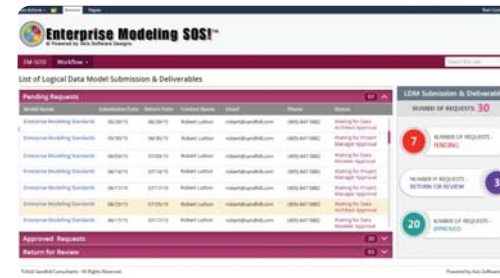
Enterprise Modeling SOS!™
Powered by Axis Software Designs

EM SOS! Workflow

List of Logical Data Model Submission & Deliverables

Pending Requests

| Model Name | Submission Date | Return Date | Contact Name | Email | Phone | Status |
|---|---|---|---|---|---|---|
| Enterprise Modeling Standards | 05/26/15 | 06/26/15 | Robert Lutton | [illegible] | (805) 847-9882 | Waiting for Data Architect Approval |
| Enterprise Modeling Standards | 05/30/15 | 06/30/15 | Robert Lutton | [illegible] | (805) 847-9882 | Waiting for Project Manager Approval |
| Enterprise Modeling Standards | 06/03/15 | 07/03/15 | Robert Lutton | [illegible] | (805) 847-9882 | Waiting for Data Modeler Approval |
| Enterprise Modeling Standards | 06/14/15 | 07/14/15 | Robert Lutton | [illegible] | (805) 847-9882 | Waiting for Project Manager Approval |
| Enterprise Modeling Standards | 06/17/15 | 07/17/15 | Robert Lutton | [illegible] | (805) 847-9882 | Waiting for Data Modeler Approval |
| Enterprise Modeling Standards | 06/25/15 | 07/25/15 | Robert Lutton | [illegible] | (805) 847-9882 | Waiting for Data Architect Approval |
| Enterprise Modeling Standards | 06/17/15 | 07/17/15 | Robert Lutton | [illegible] | (805) 847-9882 | Waiting for Data Modeler Approval |

Approved Requests
Return for Review

LDM Submission & Deliverables
NUMBER OF REQUESTS: 30
7 NUMBER OF REQUESTS - PENDING
NUMBER OF REQUESTS - RETURN OR REVIEW 3
20 NUMBER OF REQUESTS - APPROVED

©2015 Sandhill Consultants - All Rights Reserved.
Powered by Axis Software